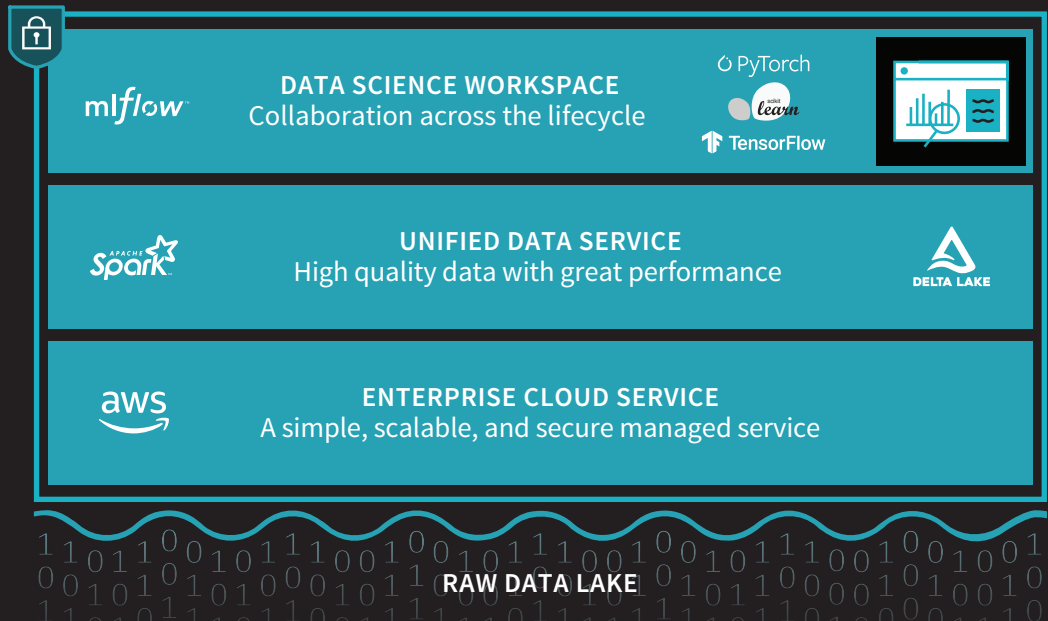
mlflow

DATA SCIENCE WORKSPACE
Collaboration across the lifecycle

PyTorch
scikit learn
TensorFlow

APACHE Spark

UNIFIED DATA SERVICE
High quality data with great performance

DELTA LAKE

aws

ENTERPRISE CLOUD SERVICE
A simple, scalable, and secure managed service

RAW DATA LAKE